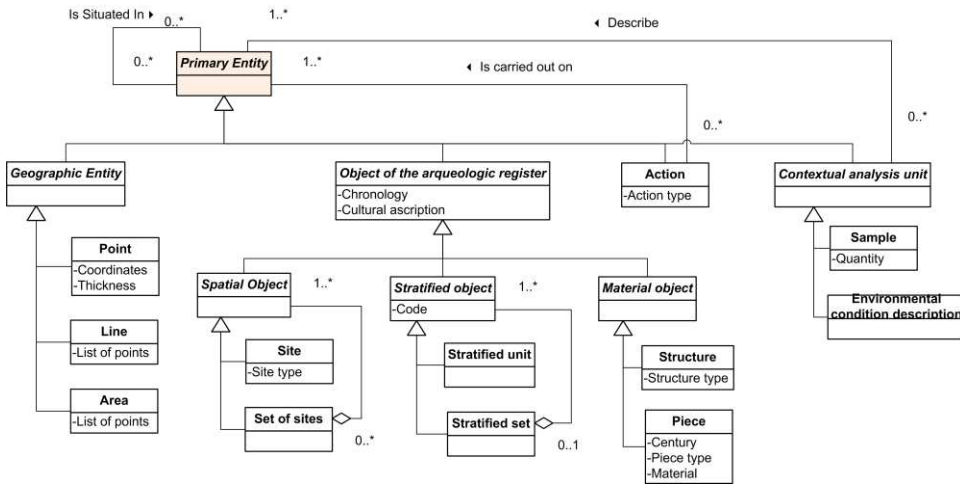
Is Situated In ▸ 0..*

1..*

◂ Describe

0..*

Primary Entity

1..*

◂ Is carried out on

0..*

0..*

Geographic Entity

Object of the arqueologic register
-Chronology
-Cultural ascription

Action
-Action type

Contextual analysis unit

Point
-Coordinates
-Thickness

Line
-List of points

Area
-List of points

Spatial Object

1..*

Site
-Site type

Set of sites

0..*

Stratified object
-Code

1..*

Stratified unit

Stratified set

0..1

Material object

Structure
-Structure type

Piece
-Century
-Piece type
-Material

Sample
-Quantity

Environmental condition description